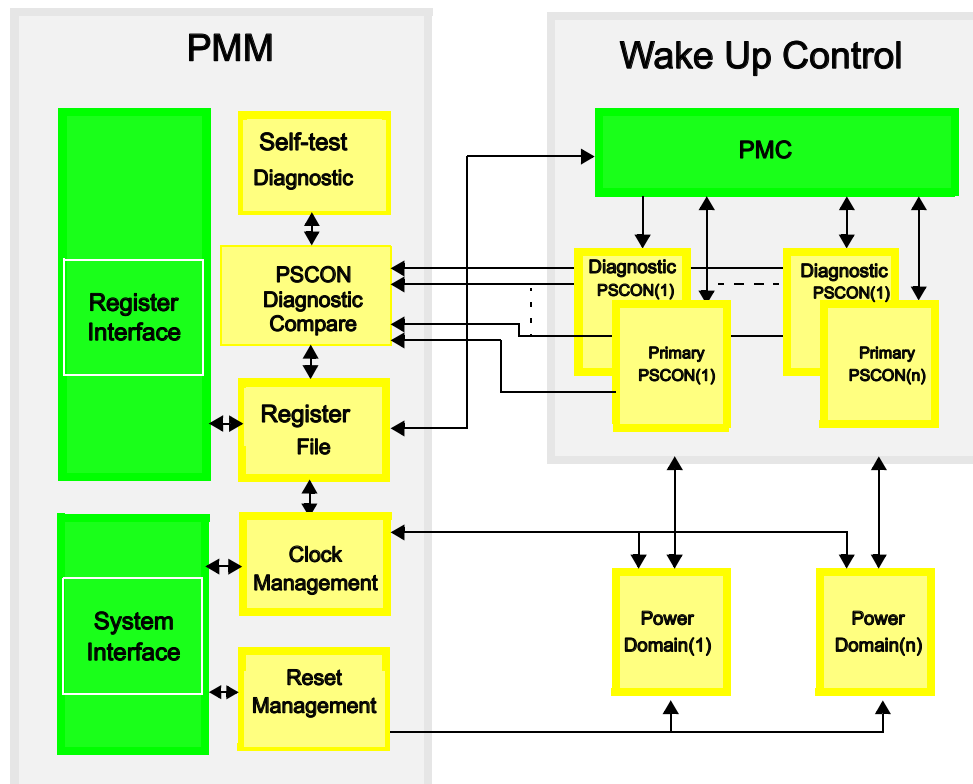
PMM

Wake Up Control

Self-test Diagnostic

PSCON Diagnostic Compare

Register Interface

Register File

System Interface

Clock Management

Reset Management

PMC

Diagnostic PSCON(1)

Primary PSCON(1)

Diagnostic PSCON(1)

Primary PSCON(n)

Power Domain(1)

Power Domain(n)